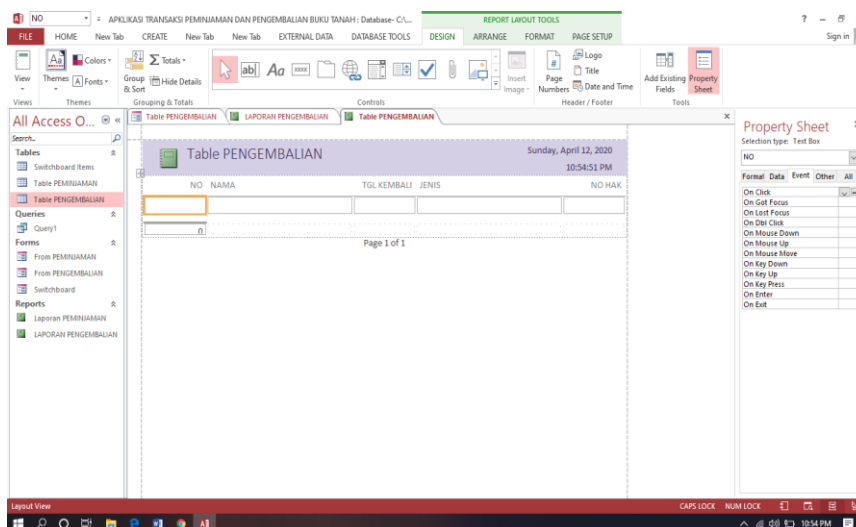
NO

APLIKASI TRANSAKSI PEMINJAMAN DAN PENGEMBALIAN BUKU TANAH : Database- C:\...

REPORT LAYOUT TOOLS

? – 

FILE HOME New Tab CREATE New Tab New Tab EXTERNAL DATA DATABASE TOOLS DESIGN ARRANGE FORMAT PAGE SETUP Sign in

View Themes Colors Fonts Group & Sort Totals Hide Details Insert Image Page Numbers Logo Title Date and Time Add Existing Fields Property Sheet

Views Themes Grouping & Totals Controls Header / Footer Tools

All Access O...

Search...

Tables
Switchboard Items
Table PEMINJAMAN
Table PENGEMBALIAN
Queries
Query1
Forms
From PEMINJAMAN
From PENGEMBALIAN
Switchboard
Reports
Laporan PEMINJAMAN
LAPORAN PENGEMBALIAN

Table PENGEMBALIAN LAPORAN PENGEMBALIAN Table PENGEMBALIAN

Table PENGEMBALIAN

Sunday, April 12, 2020
10:54:51 PM

| NO | NAMA | TGL KEMBALI | JENIS | NO HAK |
|---|---|---|---|---|

0

Page 1 of 1

Property Sheet
Selection type: Text Box
NO

Format Data Event Other All

On Click
On Got Focus
On Lost Focus
On Dbl Click
On Mouse Down
On Mouse Up
On Mouse Move
On Key Down
On Key Up
On Key Press
On Enter
On Exit

Layout View

CAPS LOCK NUM LOCK

10:54 PM